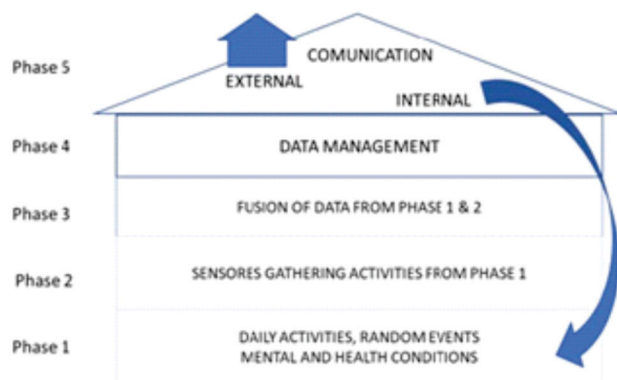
Phase 5

COMUNICATION

EXTERNAL

INTERNAL

Phase 4

DATA MANAGEMENT

Phase 3

FUSION OF DATA FROM PHASE 1 & 2

Phase 2

SENSORES GATHERING ACTIVITIES FROM PHASE 1

Phase 1

DAILY ACTIVITIES, RANDOM EVENTS
MENTAL AND HEALTH CONDITIONS